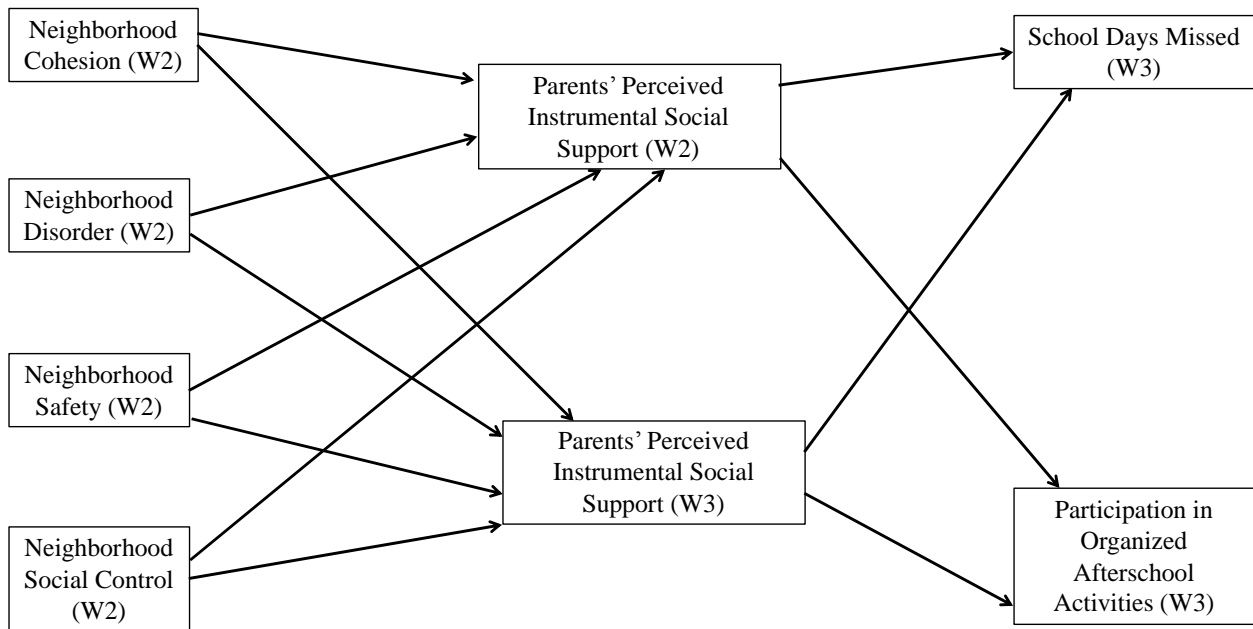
Neighborhood Cohesion (W2)

Neighborhood Disorder (W2)

Neighborhood Safety (W2)

Neighborhood Social Control (W2)

Parents' Perceived Instrumental Social Support (W2)

Parents' Perceived Instrumental Social Support (W3)

School Days Missed (W3)

Participation in Organized Afterschool Activities (W3)